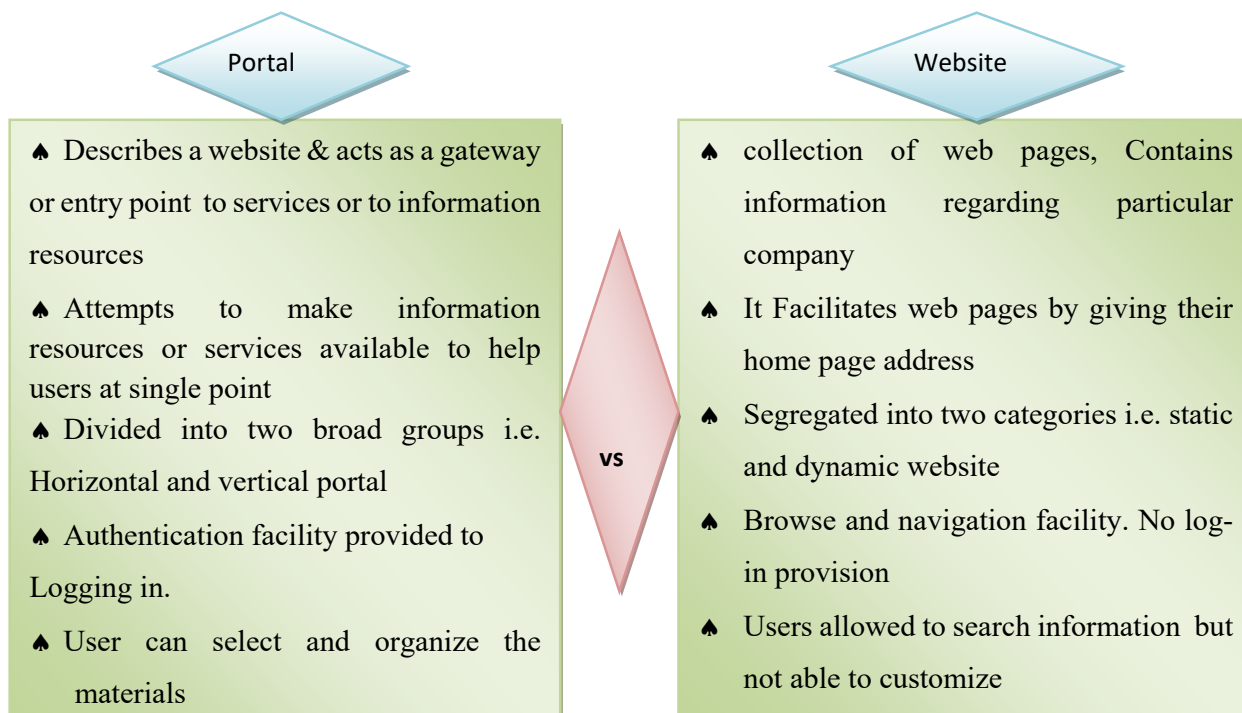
Portal

♠ Describes a website & acts as a gateway or entry point to services or to information resources

♠ Attempts to make information resources or services available to help users at single point

♠ Divided into two broad groups i.e. Horizontal and vertical portal

♠ Authentication facility provided to Logging in.

♠ User can select and organize the materials

vs

Website

♠ collection of web pages, Contains information regarding particular company

♠ It Facilitates web pages by giving their home page address

♠ Segregated into two categories i.e. static and dynamic website

♠ Browse and navigation facility. No log-in provision

♠ Users allowed to search information but not able to customize